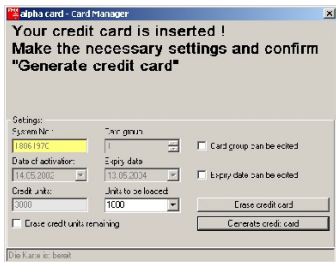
alpha card - Card Manager

Your credit card is inserted !
Make the necessary settings and confirm "Generate credit card"

Settings:

System No.:
1806197C

Card group:
1

Card group can be edited

Date of activation:
14.05.2002

Expiry date
13.05.2004

Expiry date can be edited

Credit units:
3000

Units to be loaded:
1000

Erase credit card

Erase credit units remaining

Generate credit card

Die Karte ist bereit